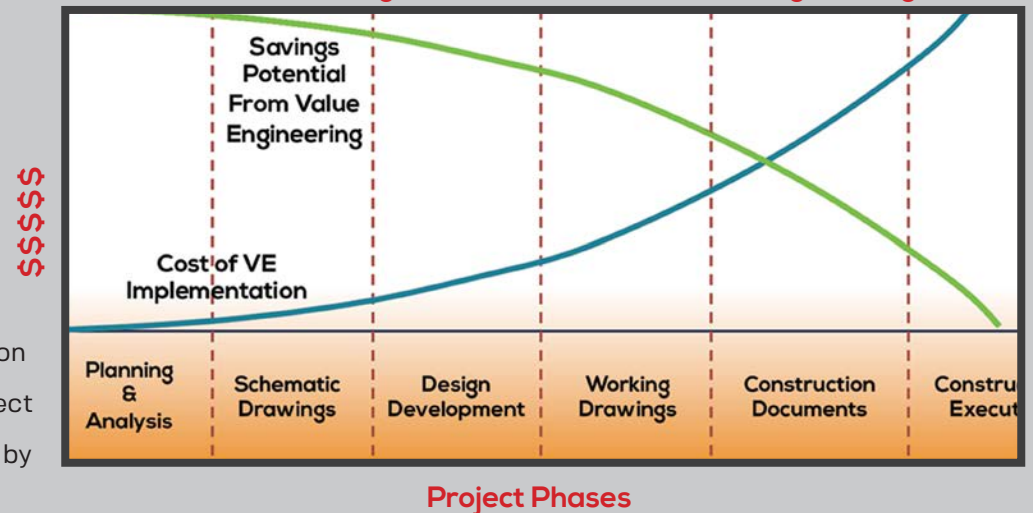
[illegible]

on

ect

by

$$$$$

Savings Potential From Value Engineering

Cost of VE Implementation

| Planning & Analysis | Schematic Drawings | Design Development | Working Drawings | Construction Documents | Constru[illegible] Execut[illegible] |
|---|---|---|---|---|---|

Project Phases